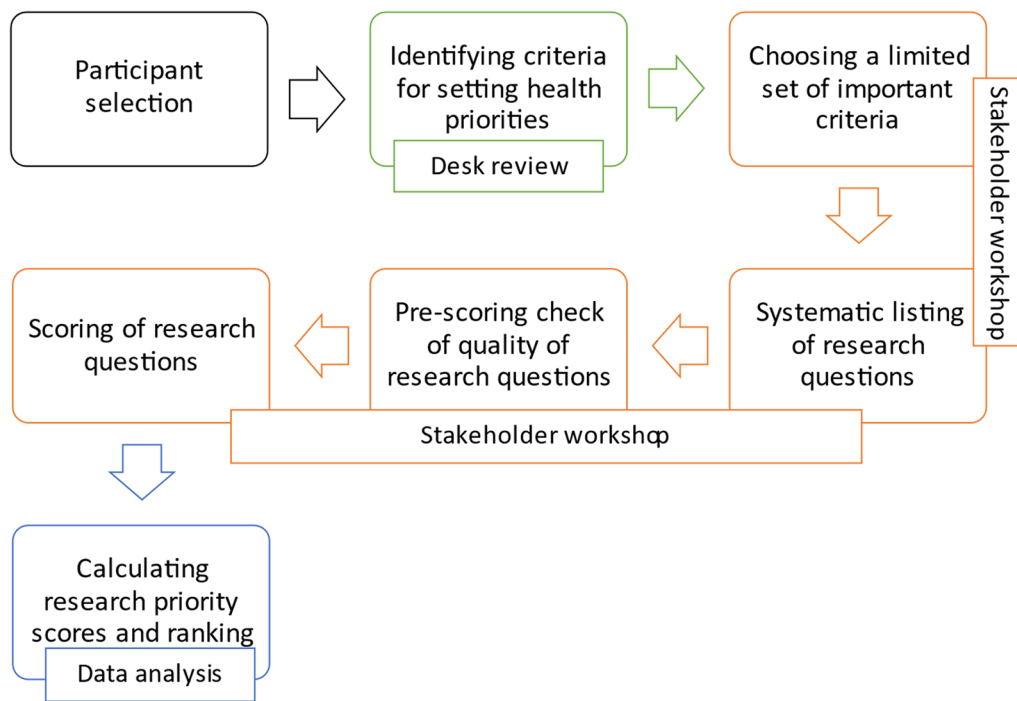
Participant selection

Identifying criteria for setting health priorities

Desk review

Choosing a limited set of important criteria

Stakeholder workshop

Systematic listing of research questions

Pre-scoring check of quality of research questions

Scoring of research questions

Stakeholder workshop

Calculating research priority scores and ranking

Data analysis